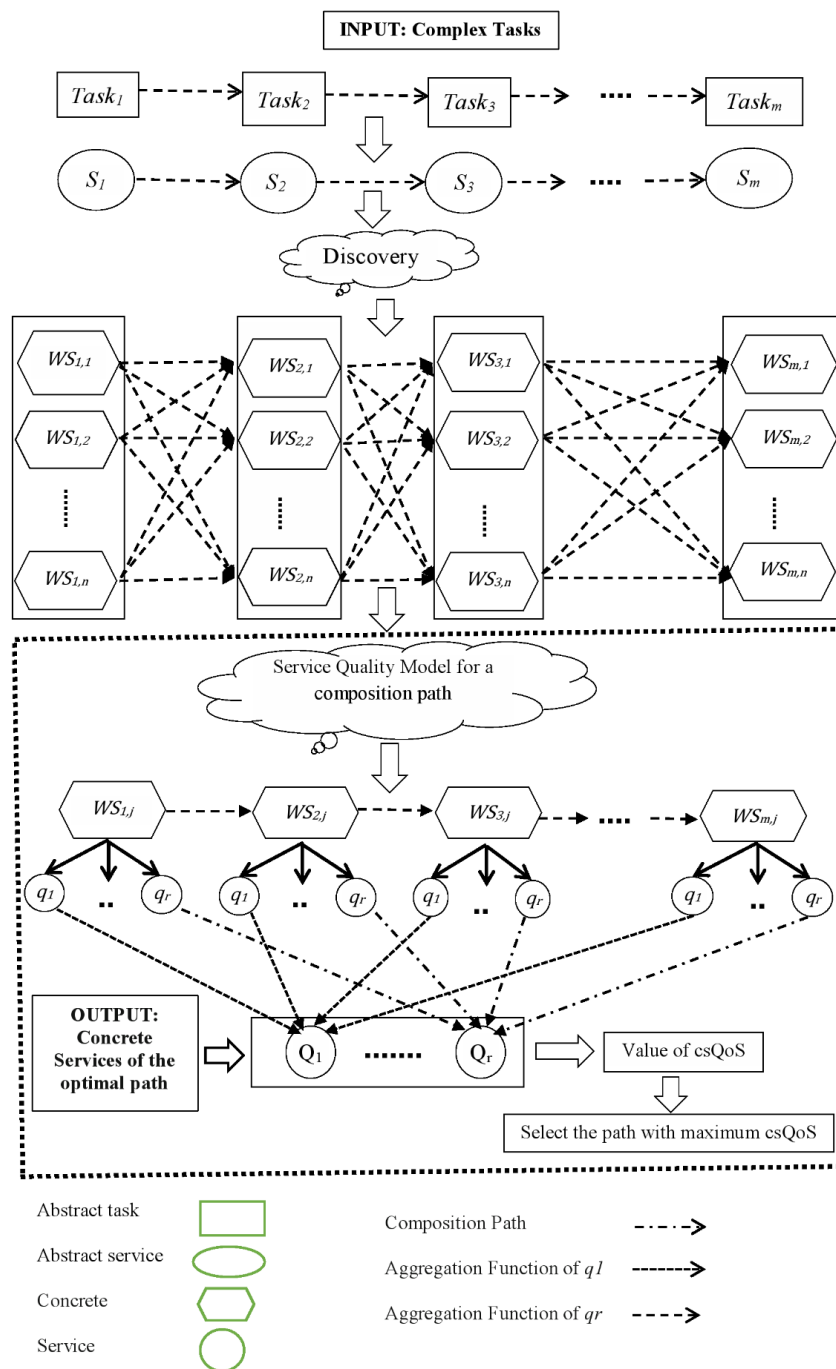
INPUT: Complex Tasks

$Task_1$ $Task_2$ $Task_3$ .... $Task_m$

$S_1$ $S_2$ $S_3$ .... $S_m$

Discovery

$WS_{1,1}$
$WS_{1,2}$
$WS_{1,n}$

$WS_{2,1}$
$WS_{2,2}$
$WS_{2,n}$

$WS_{3,1}$
$WS_{3,2}$
$WS_{3,n}$

$WS_{m,1}$
$WS_{m,2}$
$WS_{m,n}$

Service Quality Model for a composition path

$WS_{1,j}$ $WS_{2,j}$ $WS_{3,j}$ .... $WS_{m,j}$

$q_1$ .. $q_r$ $q_1$ .. $q_r$ $q_1$ .. $q_r$ $q_1$ .. $q_r$

OUTPUT: Concrete Services of the optimal path

$Q_1$ ....... $Q_r$

Value of csQoS

Select the path with maximum csQoS

Abstract task
Abstract service
Concrete
Service

Composition Path
Aggregation Function of $q1$
Aggregation Function of $qr$